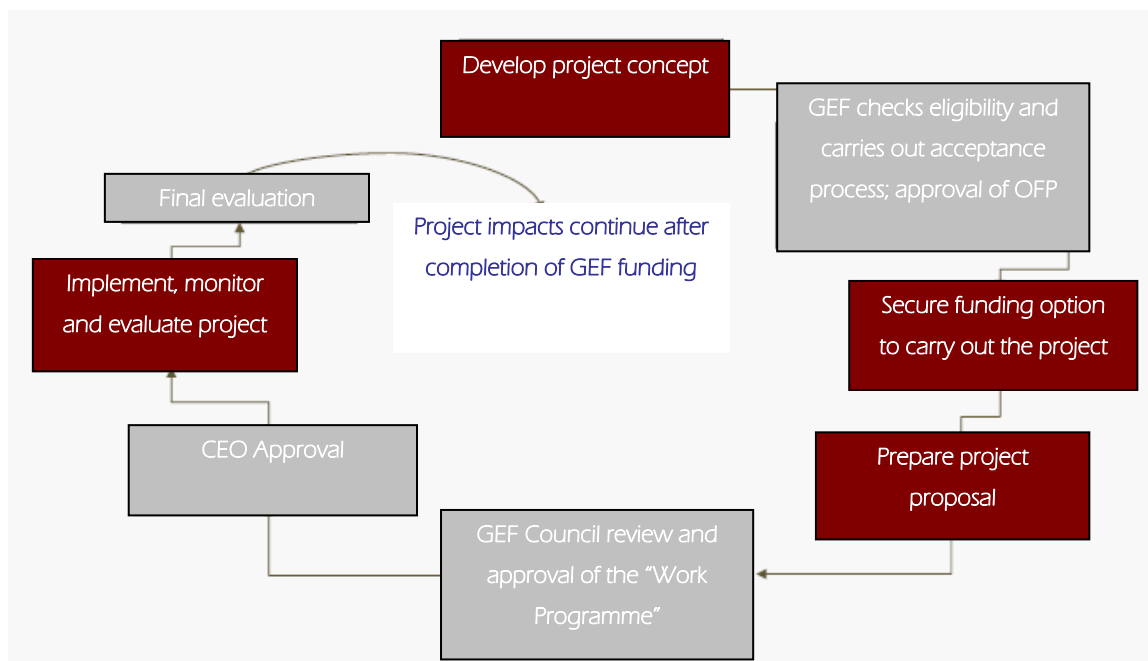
Develop project concept

GEF checks eligibility and carries out acceptance process; approval of OFP

Secure funding option to carry out the project

Prepare project proposal

GEF Council review and approval of the "Work Programme"

CEO Approval

Implement, monitor and evaluate project

Final evaluation

Project impacts continue after completion of GEF funding